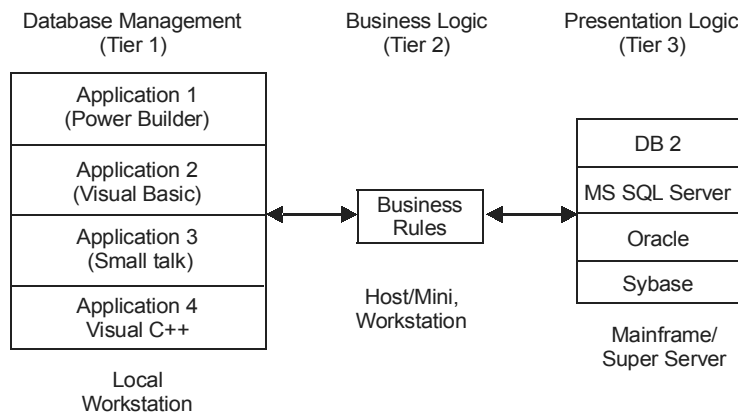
Database Management
(Tier 1)

Business Logic
(Tier 2)

Presentation Logic
(Tier 3)

Application 1
(Power Builder)

Application 2
(Visual Basic)

Application 3
(Small talk)

Application 4
Visual C++

Local
Workstation

Business
Rules

Host/Mini,
Workstation

DB 2

MS SQL Server

Oracle

Sybase

Mainframe/
Super Server